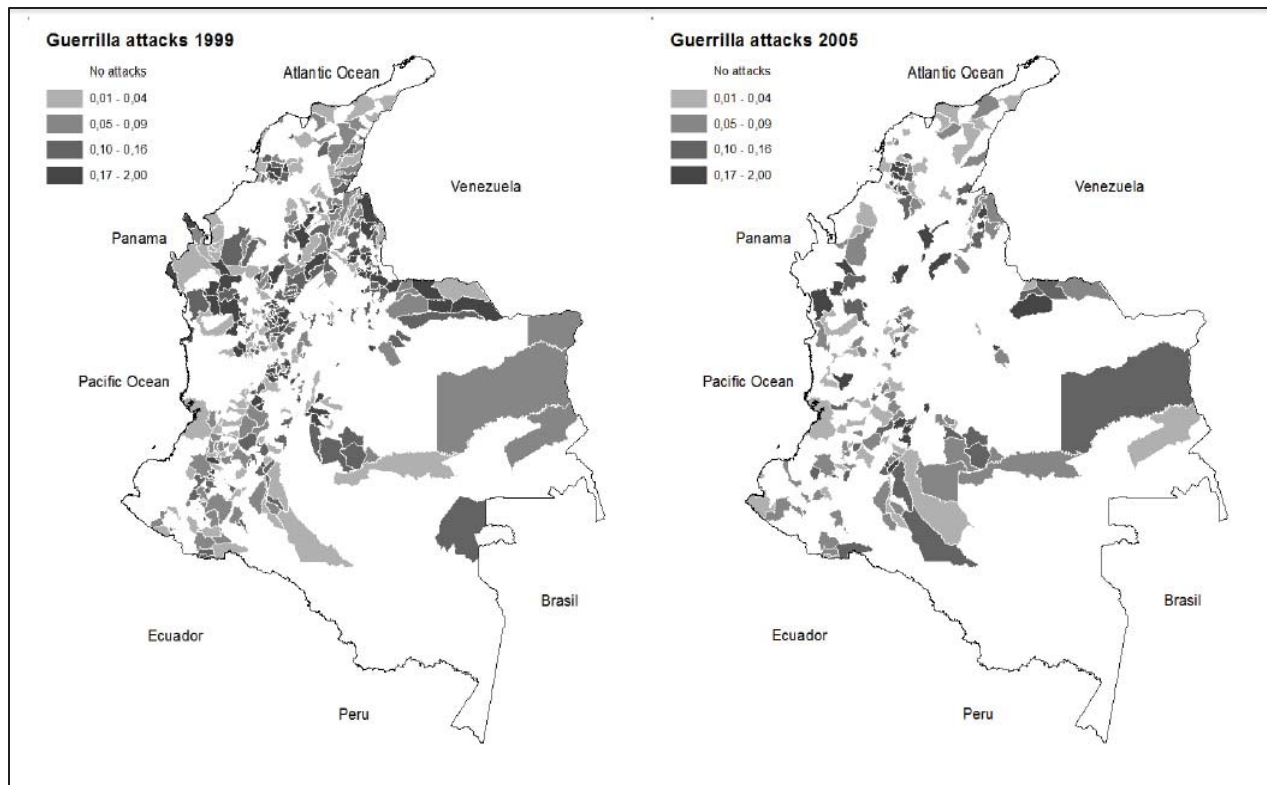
Guerrilla attacks 1999

No attacks
0,01 - 0,04
0,05 - 0,09
0,10 - 0,16
0,17 - 2,00

Atlantic Ocean
Venezuela
Panama
Pacific Ocean
Brasil
Ecuador
Peru

Guerrilla attacks 2005

No attacks
0,01 - 0,04
0,05 - 0,09
0,10 - 0,16
0,17 - 2,00

Atlantic Ocean
Venezuela
Panama
Pacific Ocean
Brasil
Ecuador
Peru